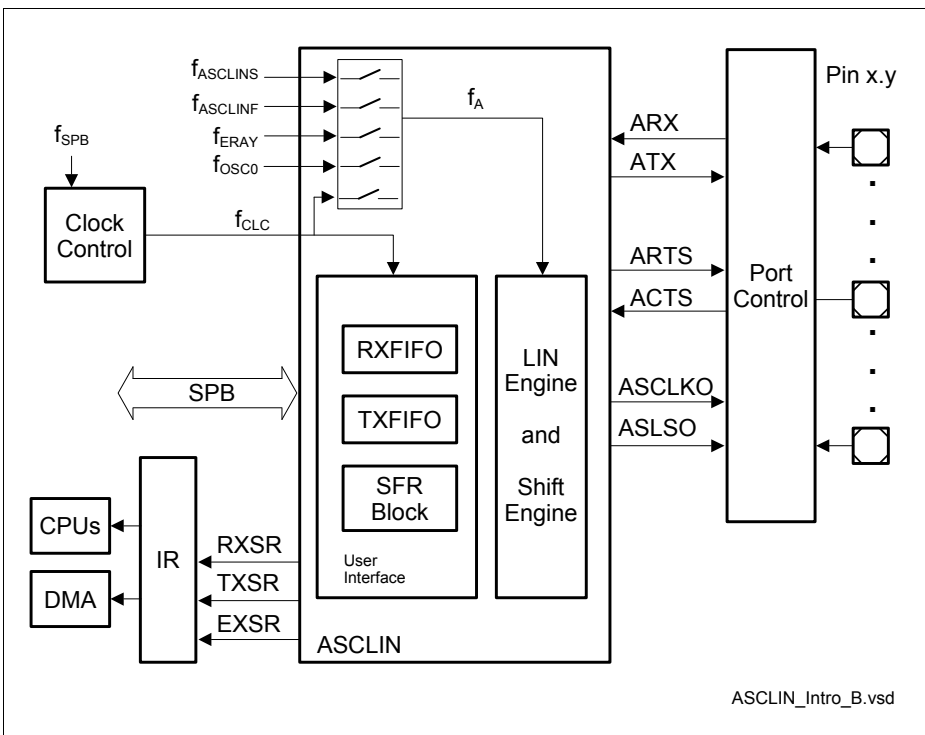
$f_{ASCLINS}$
$f_{ASCLINF}$
$f_{ERAY}$
$f_{OSC0}$
$f_A$
Pin x.y
$f_{SPB}$
ARX
ATX
Clock Control
$f_{CLC}$
ARTS
Port Control
ACTS
RXFIFO
LIN Engine and Shift Engine
SPB
ASCLKO
TXFIFO
ASLSO
SFR Block
CPUs
IR
RXSR
User Interface
TXSR
DMA
EXSR
ASCLIN
ASCLIN_Intro_B.vsd